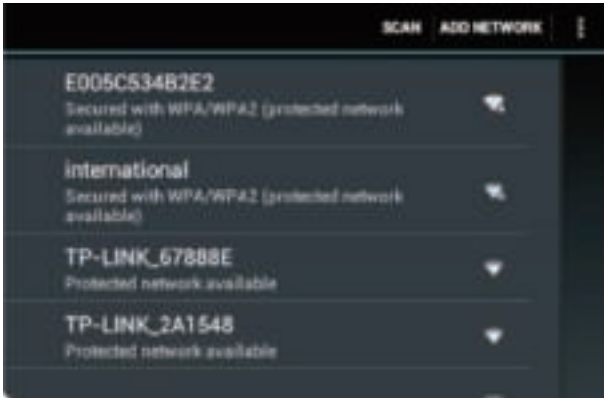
SCAN ADD NETWORK

E005C534B2E2
Secured with WPA/WPA2 (protected network available)

international
Secured with WPA/WPA2 (protected network available)

TP-LINK_67888E
Protected network available

TP-LINK_2A1548
Protected network available